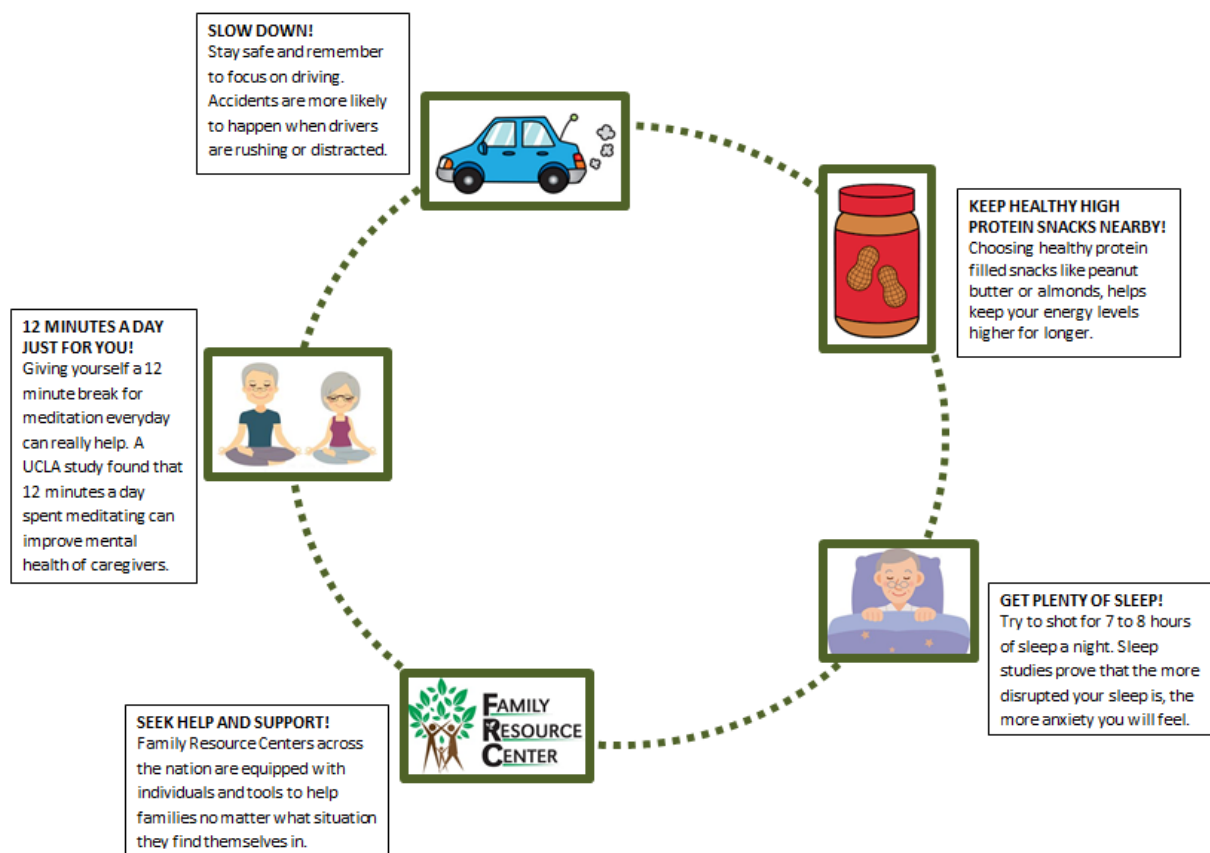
SLOW DOWN!
Stay safe and remember to focus on driving. Accidents are more likely to happen when drivers are rushing or distracted.

KEEP HEALTHY HIGH PROTEIN SNACKS NEARBY!
Choosing healthy protein filled snacks like peanut butter or almonds, helps keep your energy levels higher for longer.

12 MINUTES A DAY JUST FOR YOU!
Giving yourself a 12 minute break for meditation everyday can really help. A UCLA study found that 12 minutes a day spent meditating can improve mental health of caregivers.

GET PLENTY OF SLEEP!
Try to shot for 7 to 8 hours of sleep a night. Sleep studies prove that the more disrupted your sleep is, the more anxiety you will feel.

FAMILY RESOURCE CENTER

SEEK HELP AND SUPPORT!
Family Resource Centers across the nation are equipped with individuals and tools to help families no matter what situation they find themselves in.